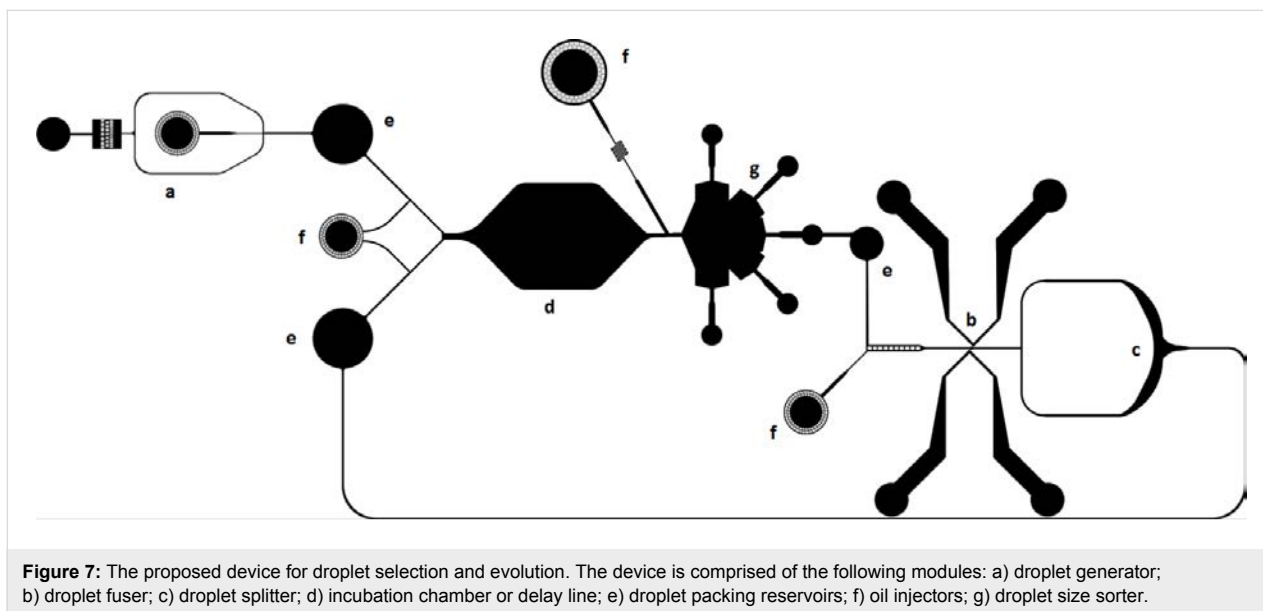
f

e

a

g

f

d

e

e

b

c

f

**Figure 7:** The proposed device for droplet selection and evolution. The device is comprised of the following modules: a) droplet generator; b) droplet fuser; c) droplet splitter; d) incubation chamber or delay line; e) droplet packing reservoirs; f) oil injectors; g) droplet size sorter.